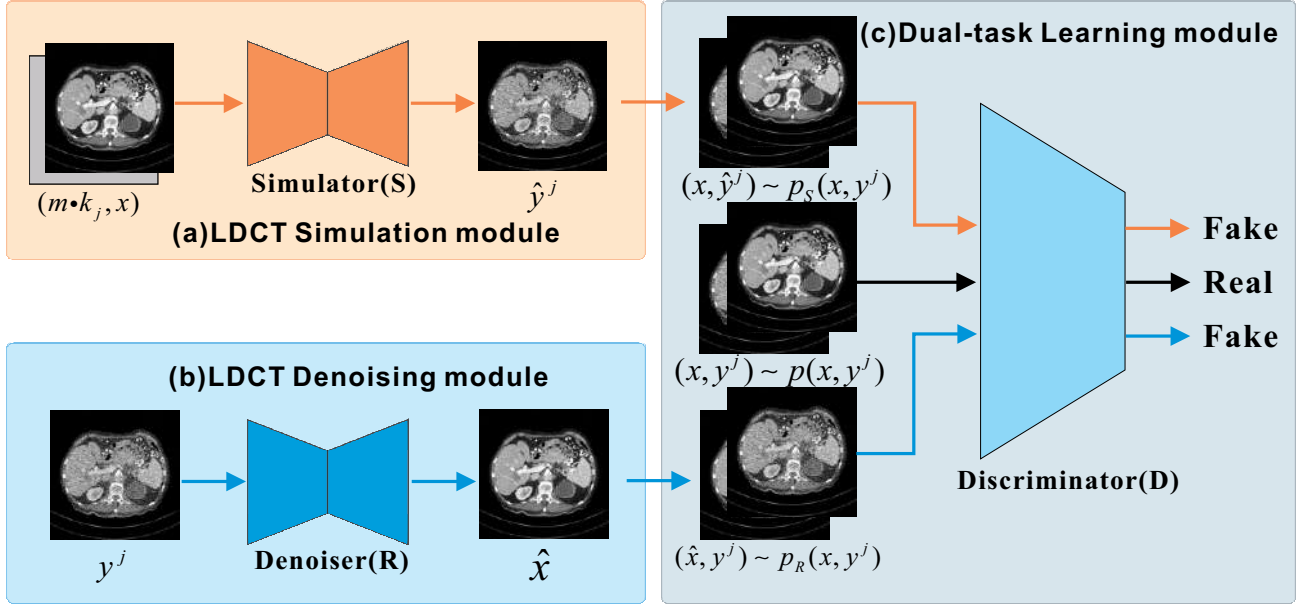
$(m \bullet k_j, x)$

Simulator(S)

$\hat{y}^j$

(a)LDCT Simulation module

(c)Dual-task Learning module

$(x, \hat{y}^j) \sim p_S(x, y^j)$

$(x, y^j) \sim p(x, y^j)$

$(\hat{x}, y^j) \sim p_R(x, y^j)$

Fake

Real

Fake

Discriminator(D)

(b)LDCT Denoising module

$y^j$

Denoiser(R)

$\hat{x}$